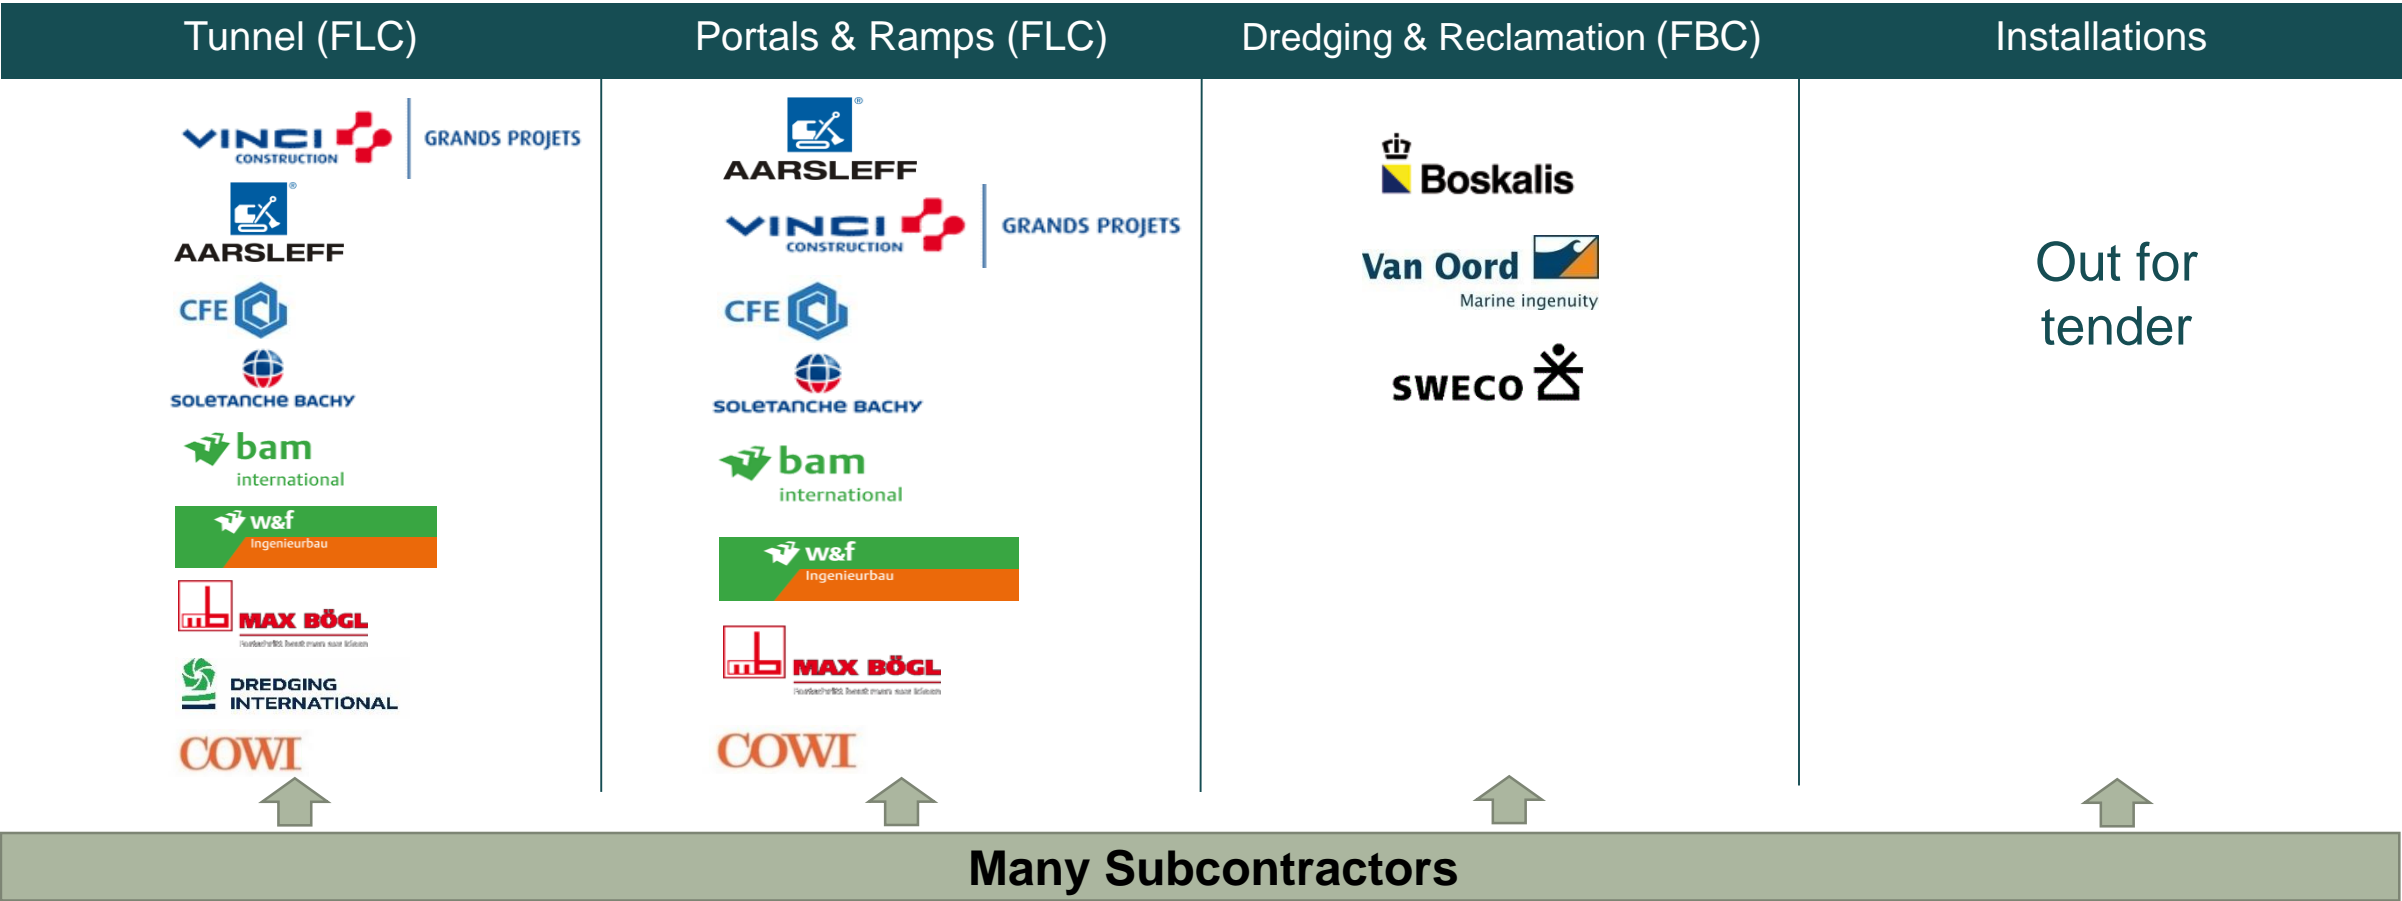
Tunnel (FLC)

VINCI CONSTRUCTION | GRANDS PROJETS

AARSLEFF

CFE

SOLETANCHE BACHY

bam international

w&f Ingenieurbau

MAX BÖGL

DREDGING INTERNATIONAL

COWI

Portals & Ramps (FLC)

AARSLEFF

VINCI CONSTRUCTION | GRANDS PROJETS

CFE

SOLETANCHE BACHY

bam international

w&f Ingenieurbau

MAX BÖGL

COWI

Dredging & Reclamation (FBC)

Boskalis

Van Oord Marine ingenuity

SWECO

Installations

Out for tender

Many Subcontractors